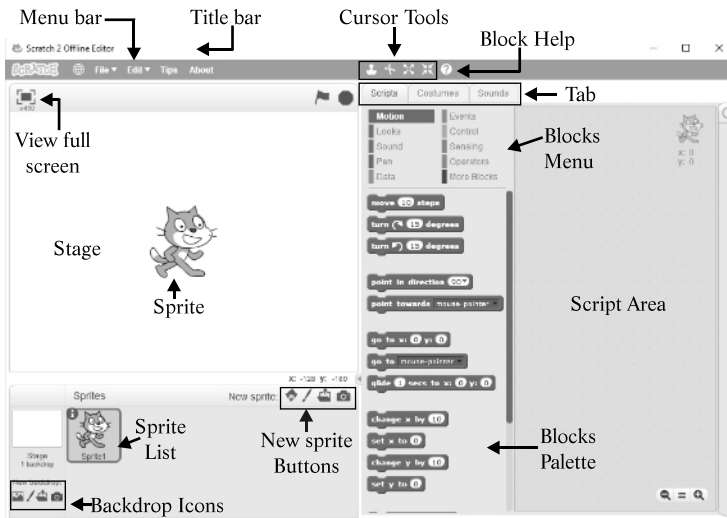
Menu bar
Title bar
Cursor Tools
Block Help
Scratch 2 Offline Editor
SCRATCH File Edit Tips About
Scripts Costumes Sounds
Tab
View full screen
v450
Motion
Looks
Sound
Pen
Data
Events
Control
Sensing
Operators
More Blocks
Blocks Menu
x: 0
y: 0
move 10 steps
turn 15 degrees
turn 15 degrees
point in direction 90
point towards mouse-pointer
go to x: 0 y: 0
go to mouse-pointer
glide 1 secs to x: 0 y: 0
change x by 10
set x to 0
change y by 10
set y to 0
Stage
Sprite
Script Area
x: -128 y: -180
Sprites
New sprite:
Stage
1 backdrop
Sprite1
Sprite List
New sprite Buttons
New backdrop:
Backdrop Icons
Blocks Palette